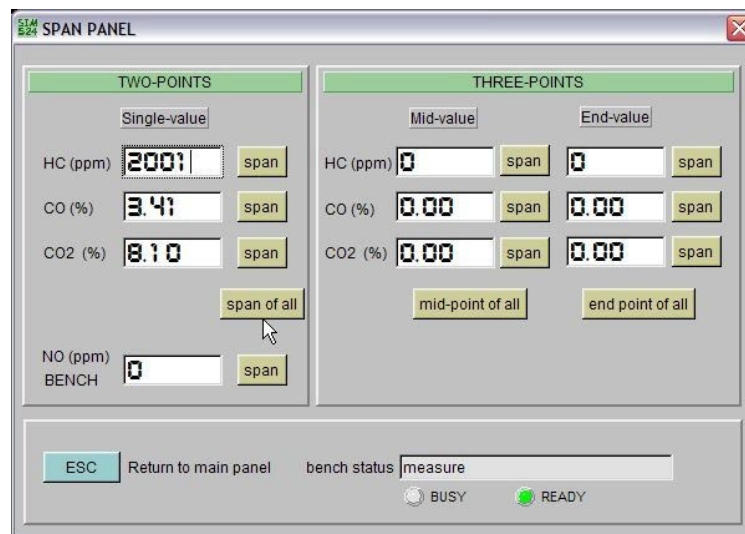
SIM 524 SPAN PANEL

TWO-POINTS

Single-value

HC (ppm) 2001 span

CO (%) 3.41 span

CO2 (%) 8.10 span

span of all

NO (ppm) BENCH 0 span

THREE-POINTS

Mid-value

End-value

HC (ppm) 0 span 0 span

CO (%) 0.00 span 0.00 span

CO2 (%) 0.00 span 0.00 span

mid-point of all

end point of all

ESC Return to main panel

bench status measure

BUSY

READY